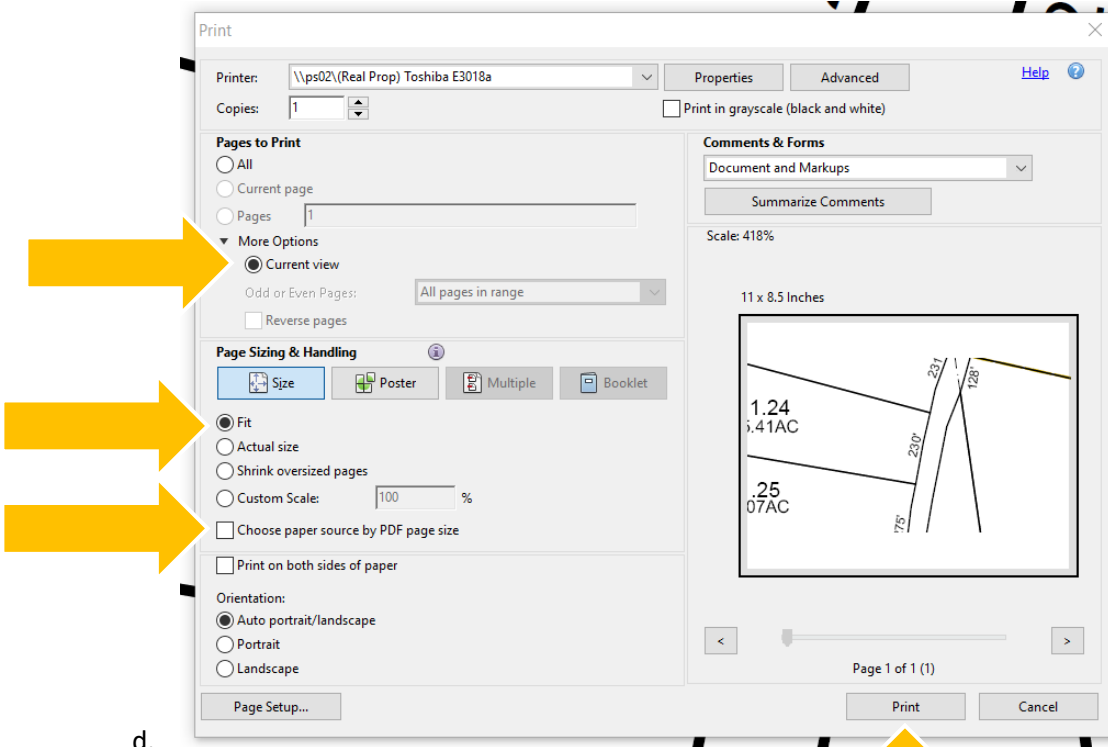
Print

Printer: \\ps02\(Real Prop) Toshiba E3018a
Properties
Advanced
Help
Copies: 1
Print in grayscale (black and white)

Pages to Print
All
Current page
Pages 1
More Options
Current view
Odd or Even Pages: All pages in range
Reverse pages

Page Sizing & Handling
Size
Poster
Multiple
Booklet
Fit
Actual size
Shrink oversized pages
Custom Scale: 100 %
Choose paper source by PDF page size

Print on both sides of paper

Orientation:
Auto portrait/landscape
Portrait
Landscape

Comments & Forms
Document and Markups
Summarize Comments

Scale: 418%

11 x 8.5 Inches

1.24
5.41AC
.25
07AC
231
128'
230'
'75'

<
>
Page 1 of 1 (1)

Page Setup...
Print
Cancel

d